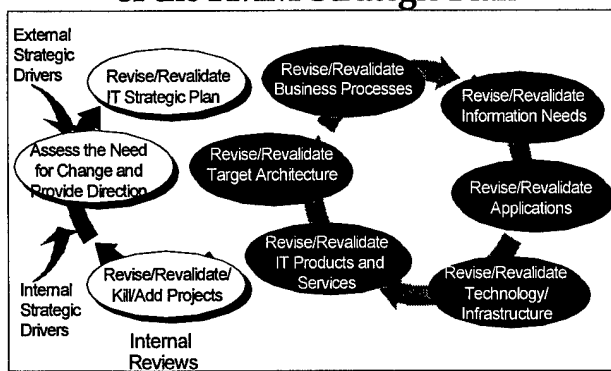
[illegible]

External Strategic Drivers

Revise/Revalidate IT Strategic Plan

Assess the Need for Change and Provide Direction

Internal Strategic Drivers

Revise/Revalidate/ Kill/Add Projects

Internal Reviews

Revise/Revalidate Business Processes

Revise/Revalidate Information Needs

Revise/Revalidate Target Architecture

Revise/Revalidate Applications

Revise/Revalidate IT Products and Services

Revise/Revalidate Technology/ Infrastructure